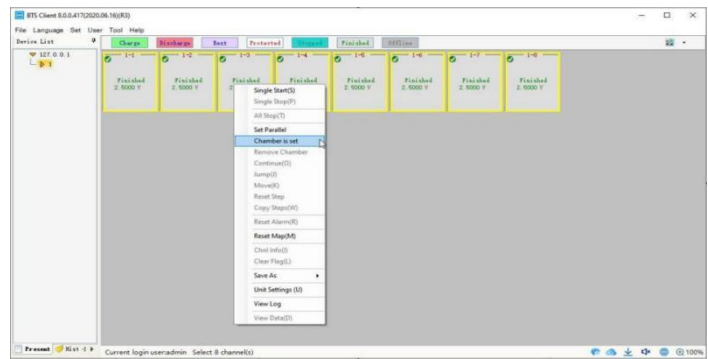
BTS Client 8.0.0.417(2020.06.16)(R3)

File Language Set User Tool Help

Device List

127.0.0.1

1

Charge Discharge Rest Protected Stopped Finished Offline

1-1 Finished 2.5000 V

1-2 Finished 2.5000 V

1-3 Finished 2.

1-4 Finished

1-5 Finished 2.5000 V

1-6 Finished 2.5000 V

1-7 Finished 2.5000 V

1-8 Finished 2.5000 V

Single Start(S)
Single Stop(P)
All Stop(T)
Set Parallel
Chamber is set
Remove Chamber
Continue(O)
Jump(J)
Move(K)
Reset Step
Copy Steps(W)
Reset Alarm(R)
Reset Map(M)
Chnl Info(I)
Clear Flag(L)
Save As
Unit Settings (U)
View Log
View Data(D)

Present Hist

Current login user:admin Select 8 channel(s)

100%